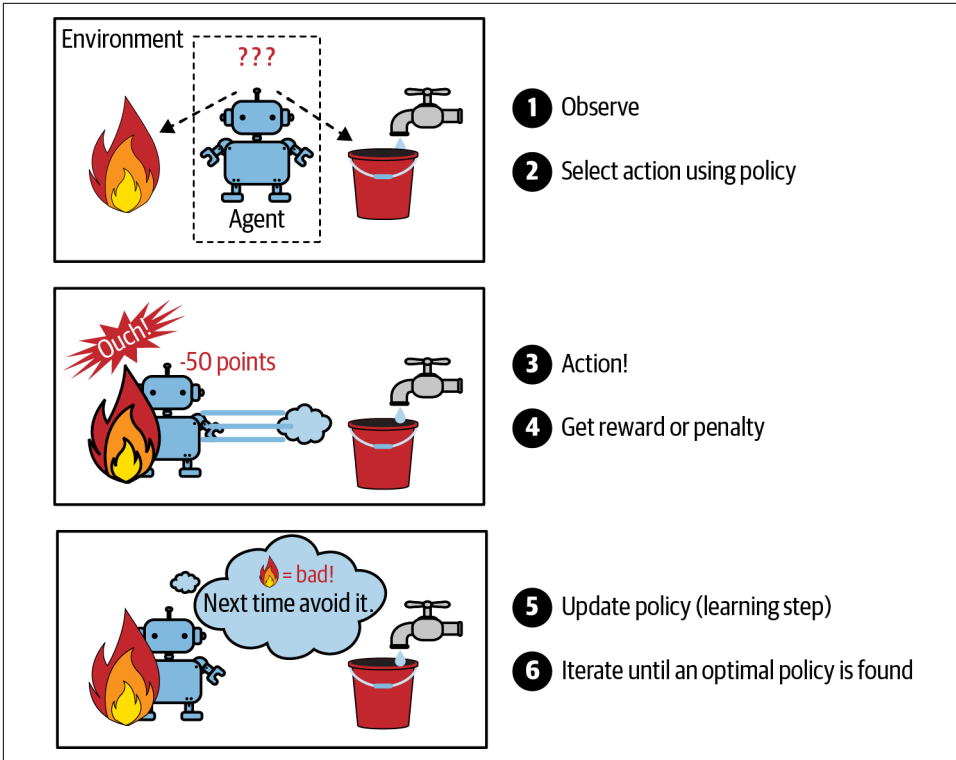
Environment

???

Agent

1 Observe

2 Select action using policy

Ouch!

-50 points

3 Action!

4 Get reward or penalty

= bad!
Next time avoid it.

5 Update policy (learning step)

6 Iterate until an optimal policy is found